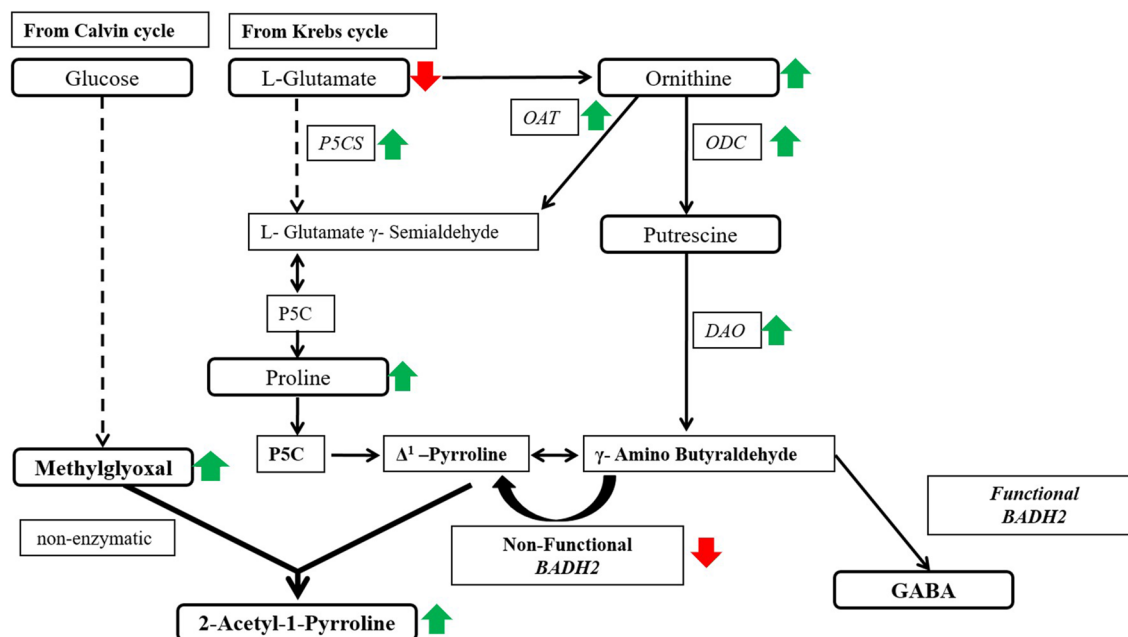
From Calvin cycle

From Krebs cycle

Glucose

L-Glutamate

Ornithine

OAT

P5CS

ODC

L- Glutamate γ- Semialdehyde

Putrescine

P5C

DAO

Proline

P5C

$\Delta^1$ –Pyrroline

γ- Amino Butyraldehyde

Methylglyoxal

Functional BADH2

non-enzymatic

Non-Functional BADH2

GABA

2-Acetyl-1-Pyrroline